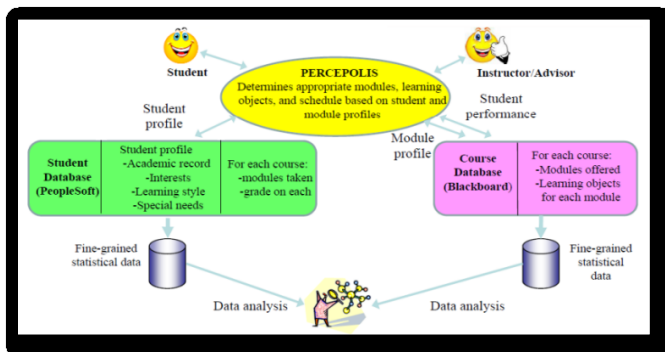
Student

Instructor/Advisor

PERCEPOLIS
Determines appropriate modules, learning objects, and schedule based on student and module profiles

Student profile

Student performance

Module profile

Student Database (PeopleSoft)

Student profile
-Academic record
-Interests
-Learning style
-Special needs

For each course:
-modules taken
-grade on each

Course Database (Blackboard)

For each course:
-Modules offered
-Learning objects for each module

Fine-grained statistical data

Fine-grained statistical data

Data analysis

Data analysis